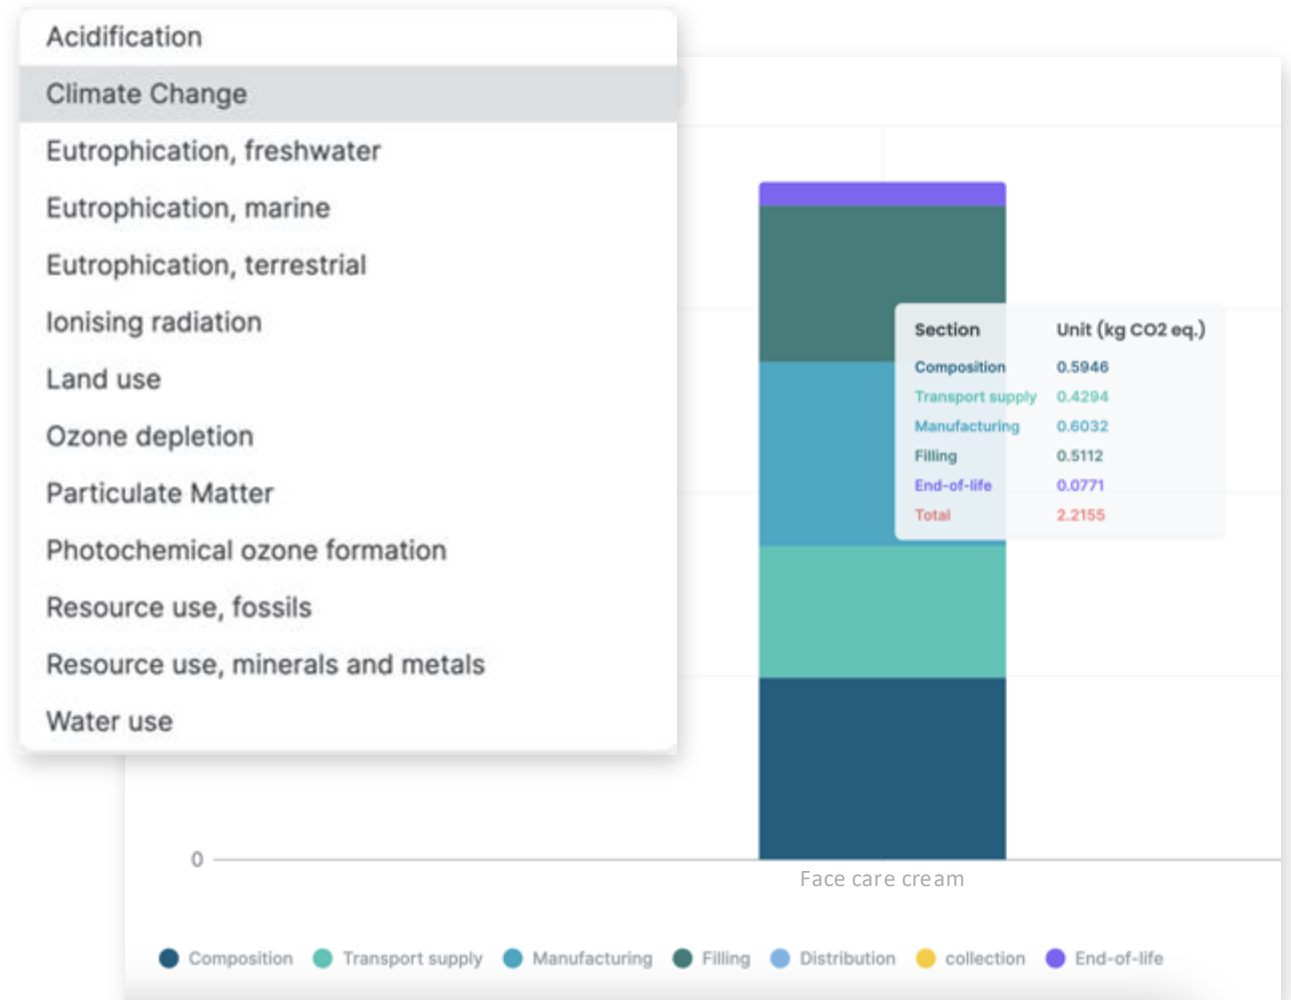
Acidification
Climate Change
Eutrophication, freshwater
Eutrophication, marine
Eutrophication, terrestrial
Ionising radiation
Land use
Ozone depletion
Particulate Matter
Photochemical ozone formation
Resource use, fossils
Resource use, minerals and metals
Water use

| Section | Unit (kg CO2 eq.) |
|---|---|
| Composition | 0.5946 |
| Transport supply | 0.4294 |
| Manufacturing | 0.6032 |
| Filling | 0.5112 |
| End-of-life | 0.0771 |
| Total | 2.2155 |

0

Face care cream

Composition Transport supply Manufacturing Filling Distribution collection End-of-life